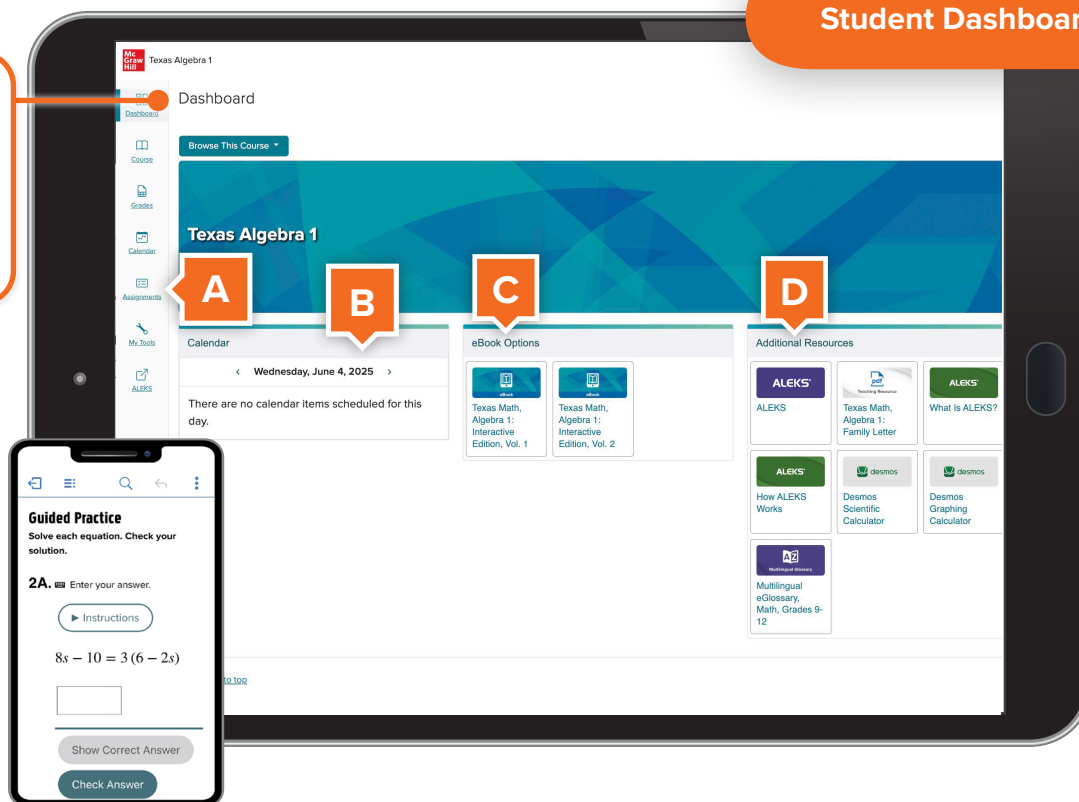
Student Dashboar

Mc Graw Hill Texas Algebra 1

Dashboard

Dashboard

Course

Grades

Calendar

Assignments

My Tools

ALEKS

Browse This Course

Texas Algebra 1

A

B

C

D

Calendar

‹ Wednesday, June 4, 2025 ›

There are no calendar items scheduled for this day.

eBook Options

eBook

Texas Math, Algebra 1: Interactive Edition, Vol. 1

eBook

Texas Math, Algebra 1: Interactive Edition, Vol. 2

Additional Resources

ALEKS

ALEKS

Teaching Resource

Texas Math, Algebra 1: Family Letter

ALEKS

What Is ALEKS?

ALEKS

How ALEKS Works

desmos

Desmos Scientific Calculator

desmos

Desmos Graphing Calculator

Multilingual Glossary

Multilingual eGlossary, Math, Grades 9-12

to top

Guided Practice

Solve each equation. Check your solution.

2A. Enter your answer.

► Instructions

$8s - 10 = 3(6 - 2s)$

Show Correct Answer

Check Answer